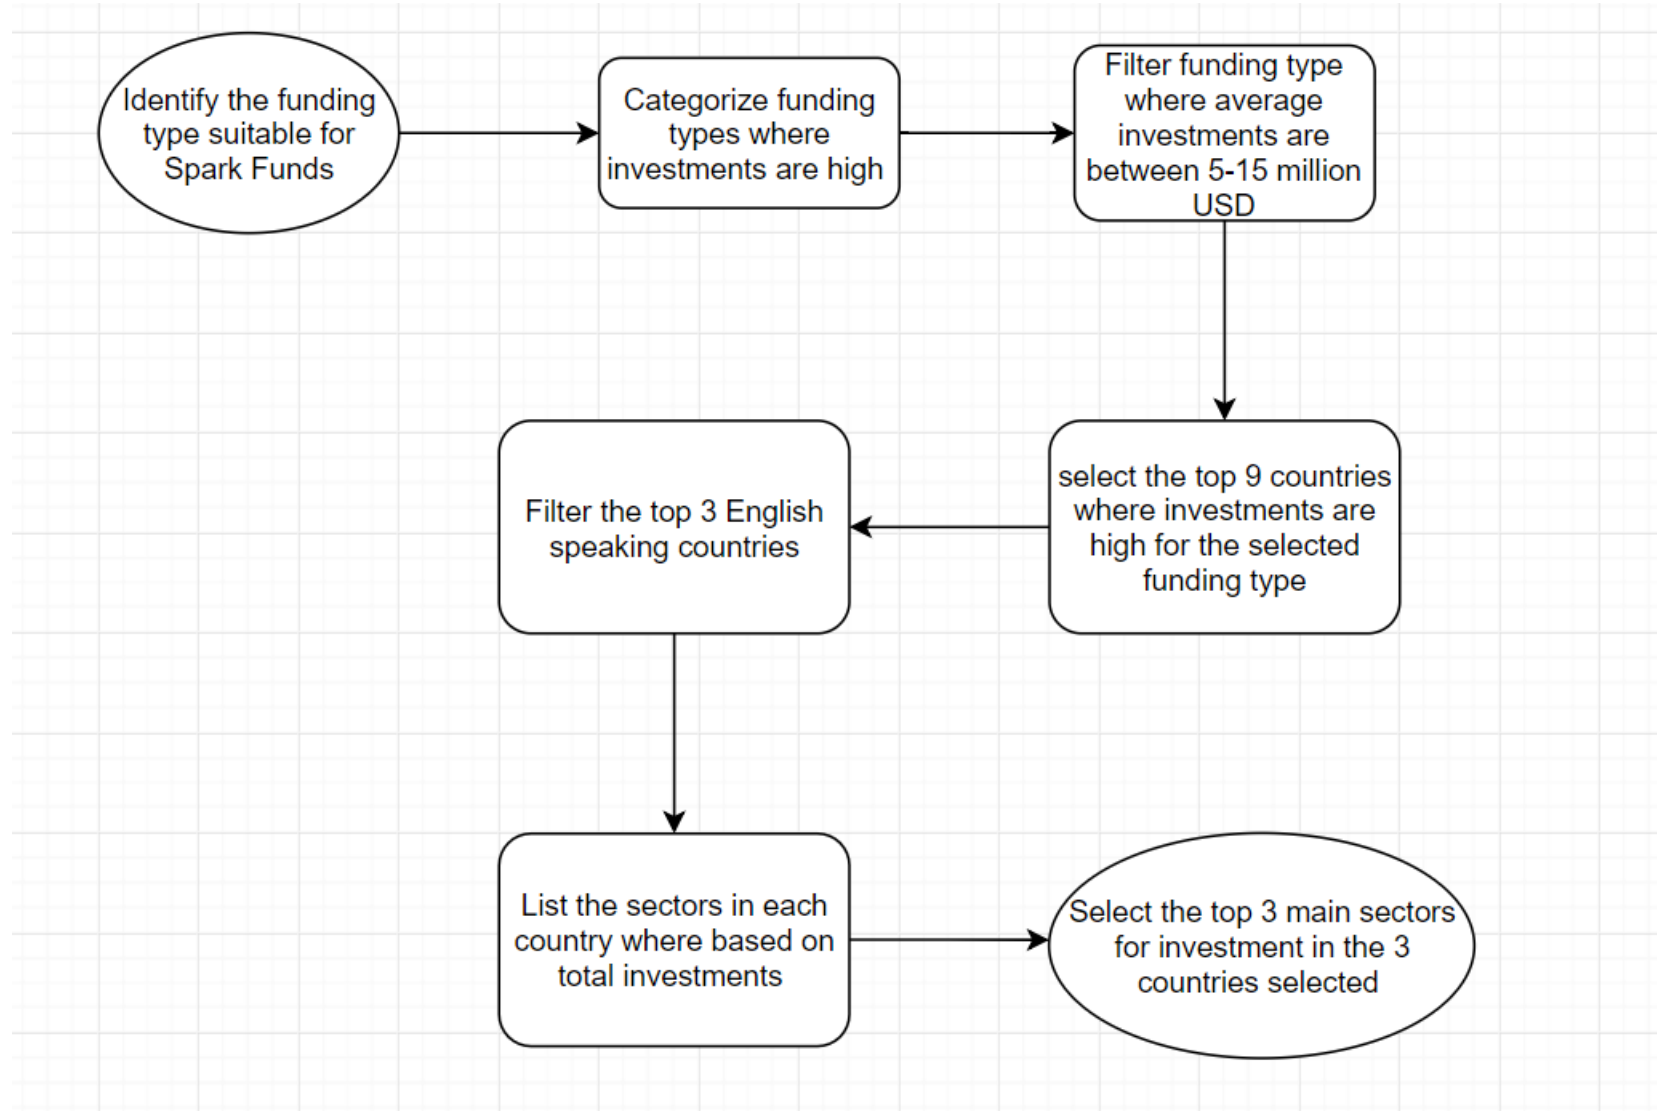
Identify the funding type suitable for Spark Funds

Categorize funding types where investments are high

Filter funding type where average investments are between 5-15 million USD

select the top 9 countries where investments are high for the selected funding type

Filter the top 3 English speaking countries

List the sectors in each country where based on total investments

Select the top 3 main sectors for investment in the 3 countries selected